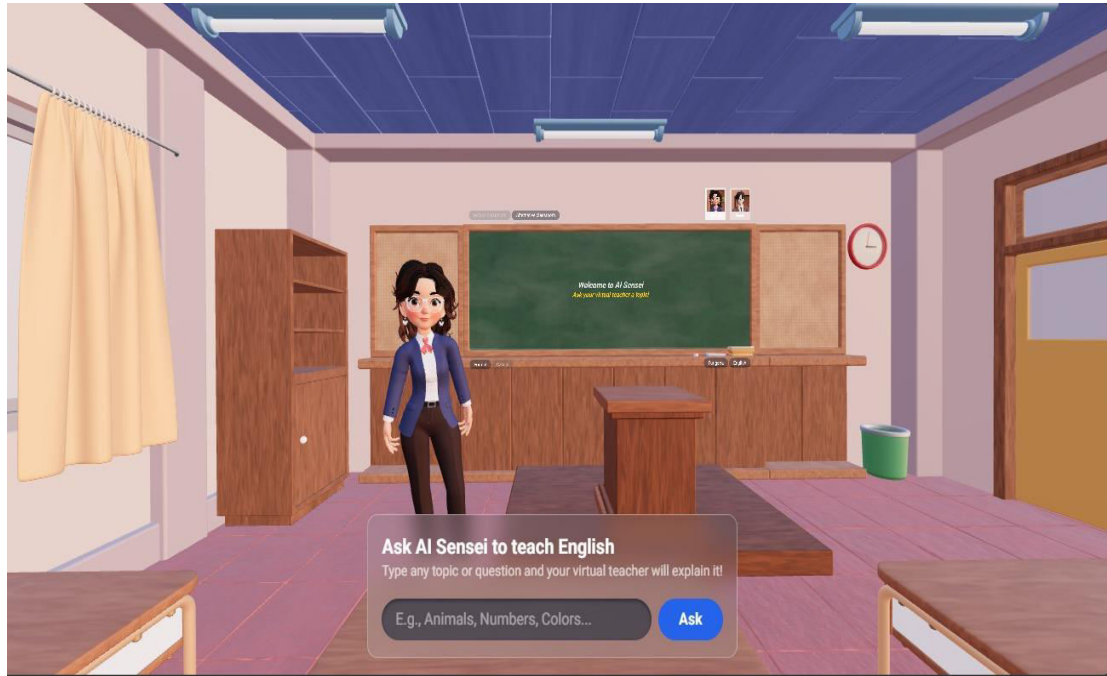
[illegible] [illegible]

Welcome to AI Sensei
Ask your virtual teacher a topic!

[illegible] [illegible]

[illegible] English

Ask AI Sensei to teach English
Type any topic or question and your virtual teacher will explain it!

E.g., Animals, Numbers, Colors...

Ask